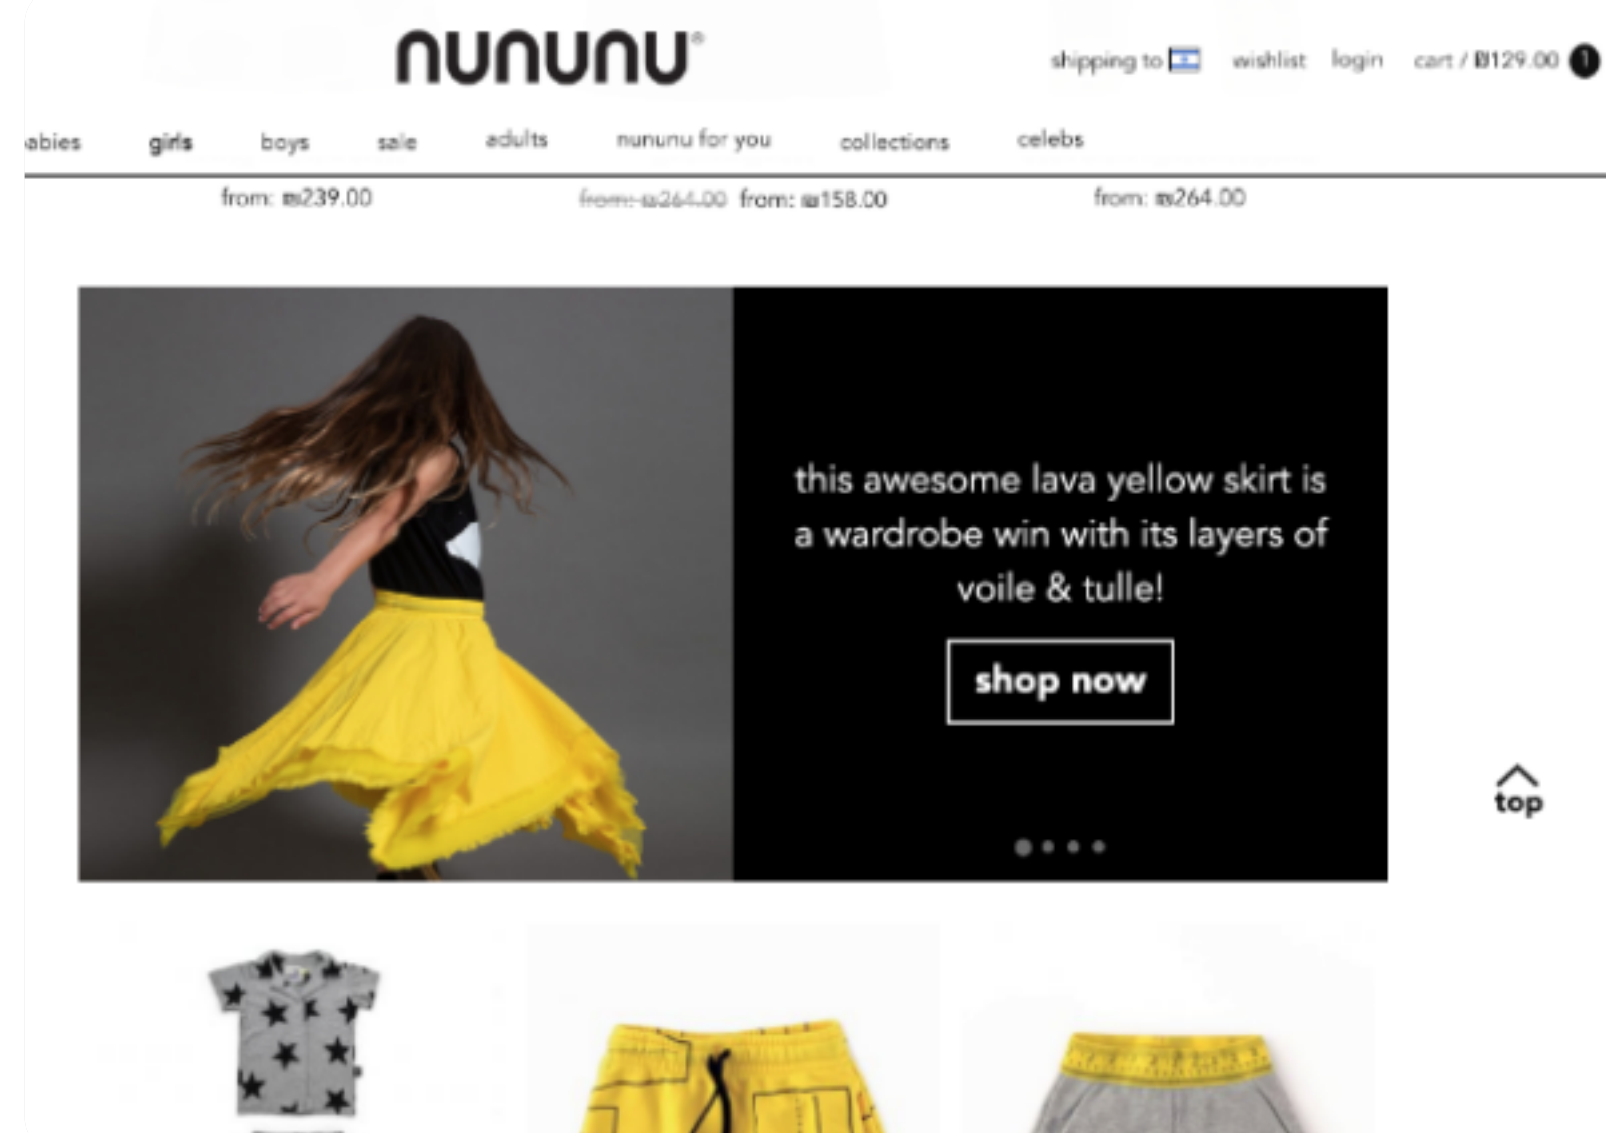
nununu

shipping to wishlist login cart / ₪129.00 1

abies girls boys sale adults nununu for you collections celebs

from: ₪239.00 from: ₪264.00 from: ₪158.00 from: ₪264.00

this awesome lava yellow skirt is a wardrobe win with its layers of voile & tulle!

shop now

top